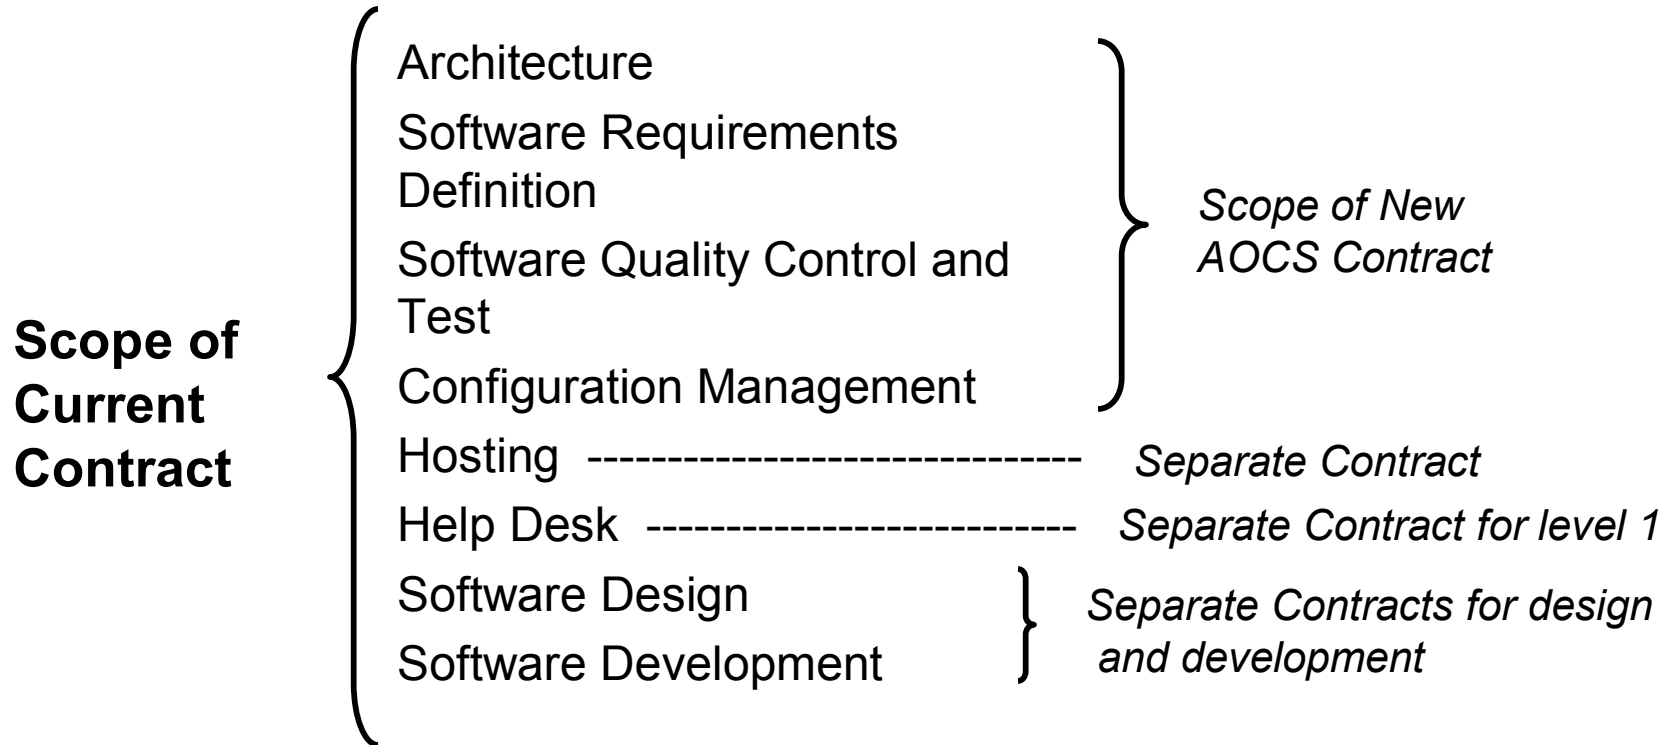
Scope of Current Contract

Architecture

Software Requirements Definition

Software Quality Control and Test

Configuration Management

Scope of New AOCS Contract

Hosting ------------------------------ Separate Contract

Help Desk -------------------------- Separate Contract for level 1

Software Design

Software Development

Separate Contracts for design and development